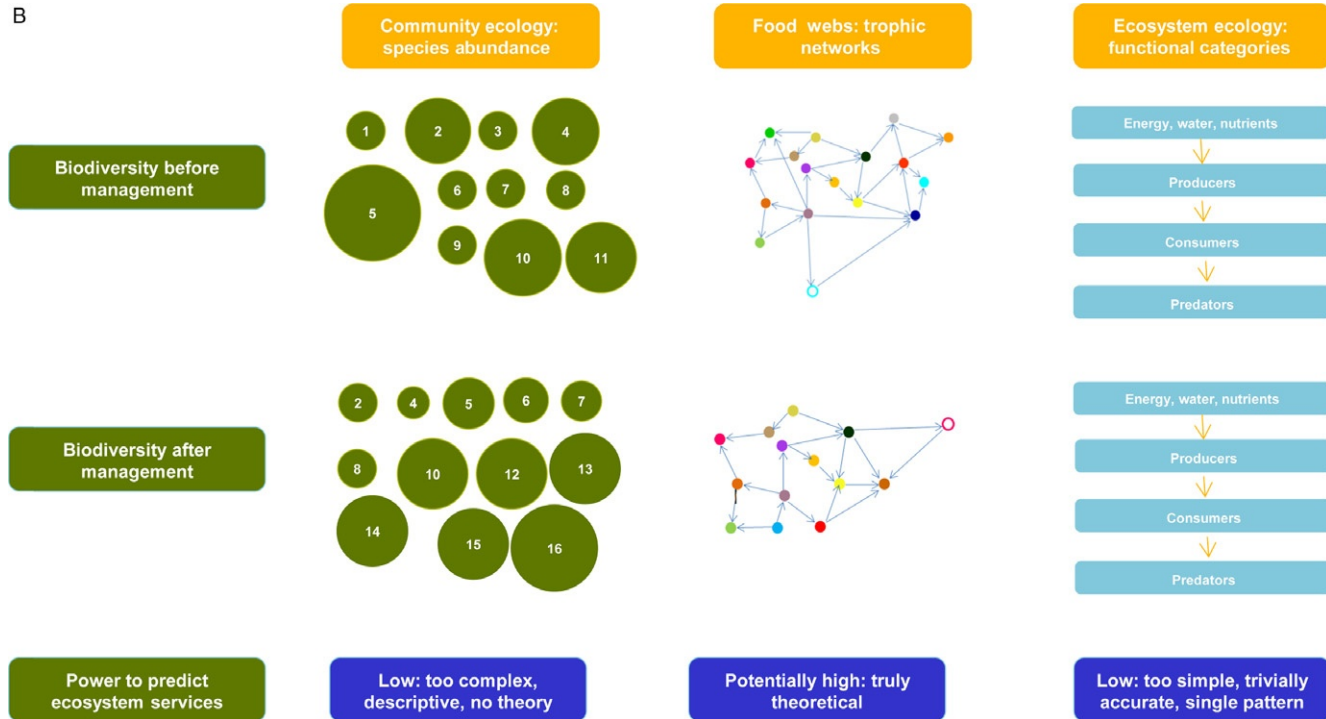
B

Community ecology: species abundance

Food webs: trophic networks

Ecosystem ecology: functional categories

Biodiversity before management

1 2 3 4 5 6 7 8 9 10 11

Energy, water, nutrients

Producers

Consumers

Predators

Biodiversity after management

2 4 5 6 7 8 10 12 13 14 15 16

Energy, water, nutrients

Producers

Consumers

Predators

Power to predict ecosystem services

Low: too complex, descriptive, no theory

Potentially high: truly theoretical

Low: too simple, trivially accurate, single pattern